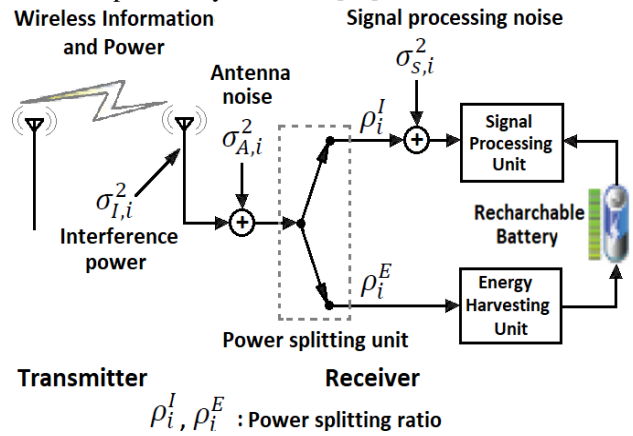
Wireless Information and Power

Signal processing noise

$\sigma_{S,i}^2$

Antenna noise

$\sigma_{A,i}^2$

$\rho_i^I$

Signal Processing Unit

$\sigma_{I,i}^2$

Interference power

Recharchable Battery

$\rho_i^E$

Energy Harvesting Unit

Power splitting unit

Transmitter

Receiver

$\rho_i^I$, $\rho_i^E$ : Power splitting ratio